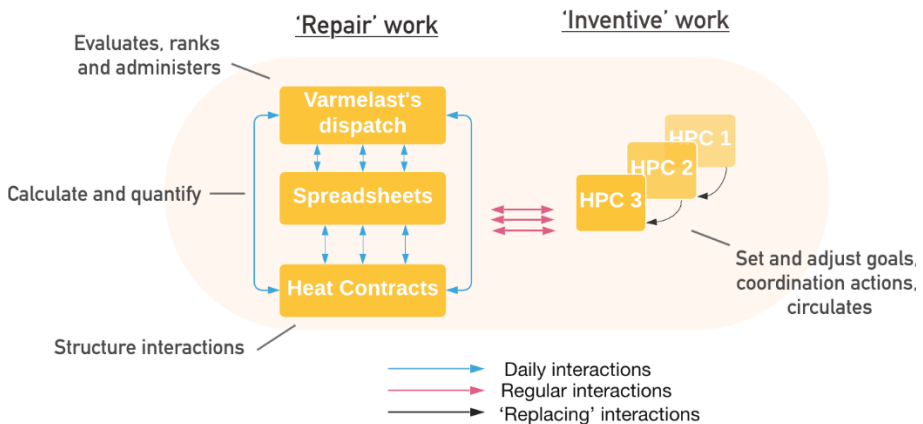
'Repair' work

'Inventive' work

Evaluates, ranks and administers

Varmelast's dispatch

Calculate and quantify

Spreadsheets

Heat Contracts

Structure interactions

HPC 1

HPC 2

HPC 3

Set and adjust goals, coordination actions, circulates

Daily interactions

Regular interactions

'Replacing' interactions